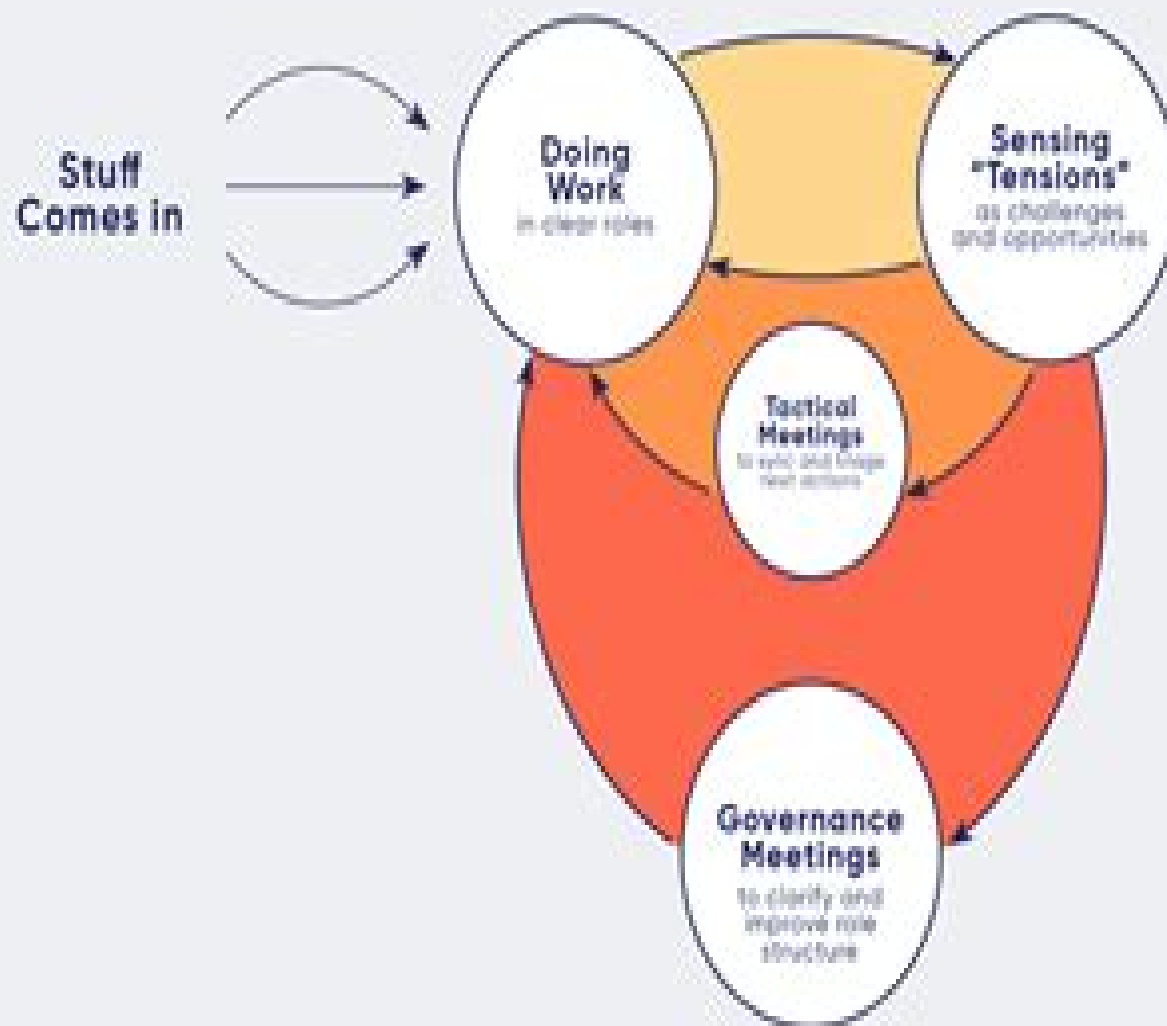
Stuff Comes in

Doing Work
in clear roles

Sensing "Tensions"
as challenges and opportunities

Tactical Meetings
to sync and triage next actions

Governance Meetings
to clarify and improve role structure